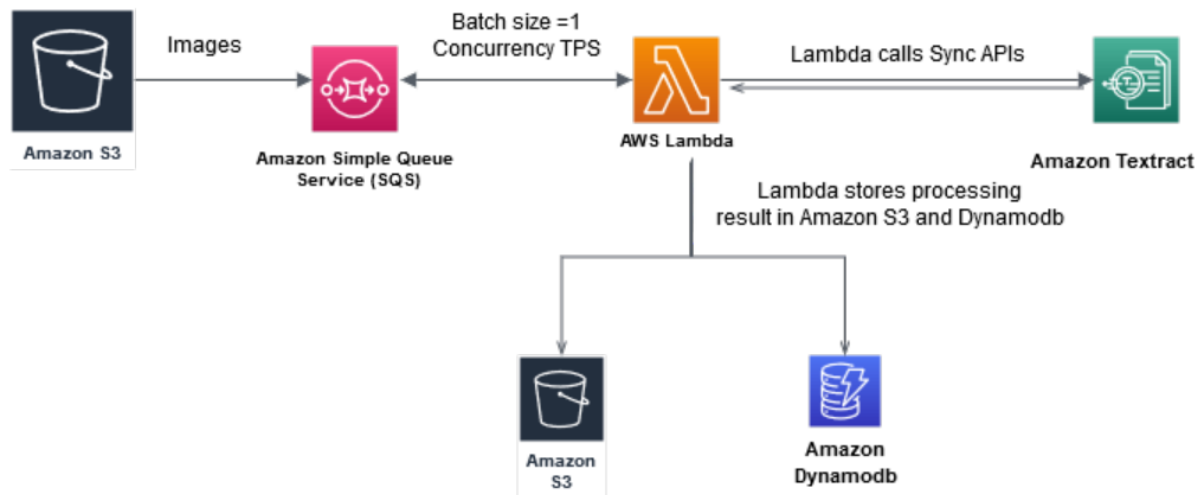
Amazon S3

Images

Amazon Simple Queue Service (SQS)

Batch size =1
Concurrency TPS

AWS Lambda

Lambda calls Sync APIs

Amazon Textract

Lambda stores processing result in Amazon S3 and Dynamodb

Amazon S3

Amazon Dynamodb